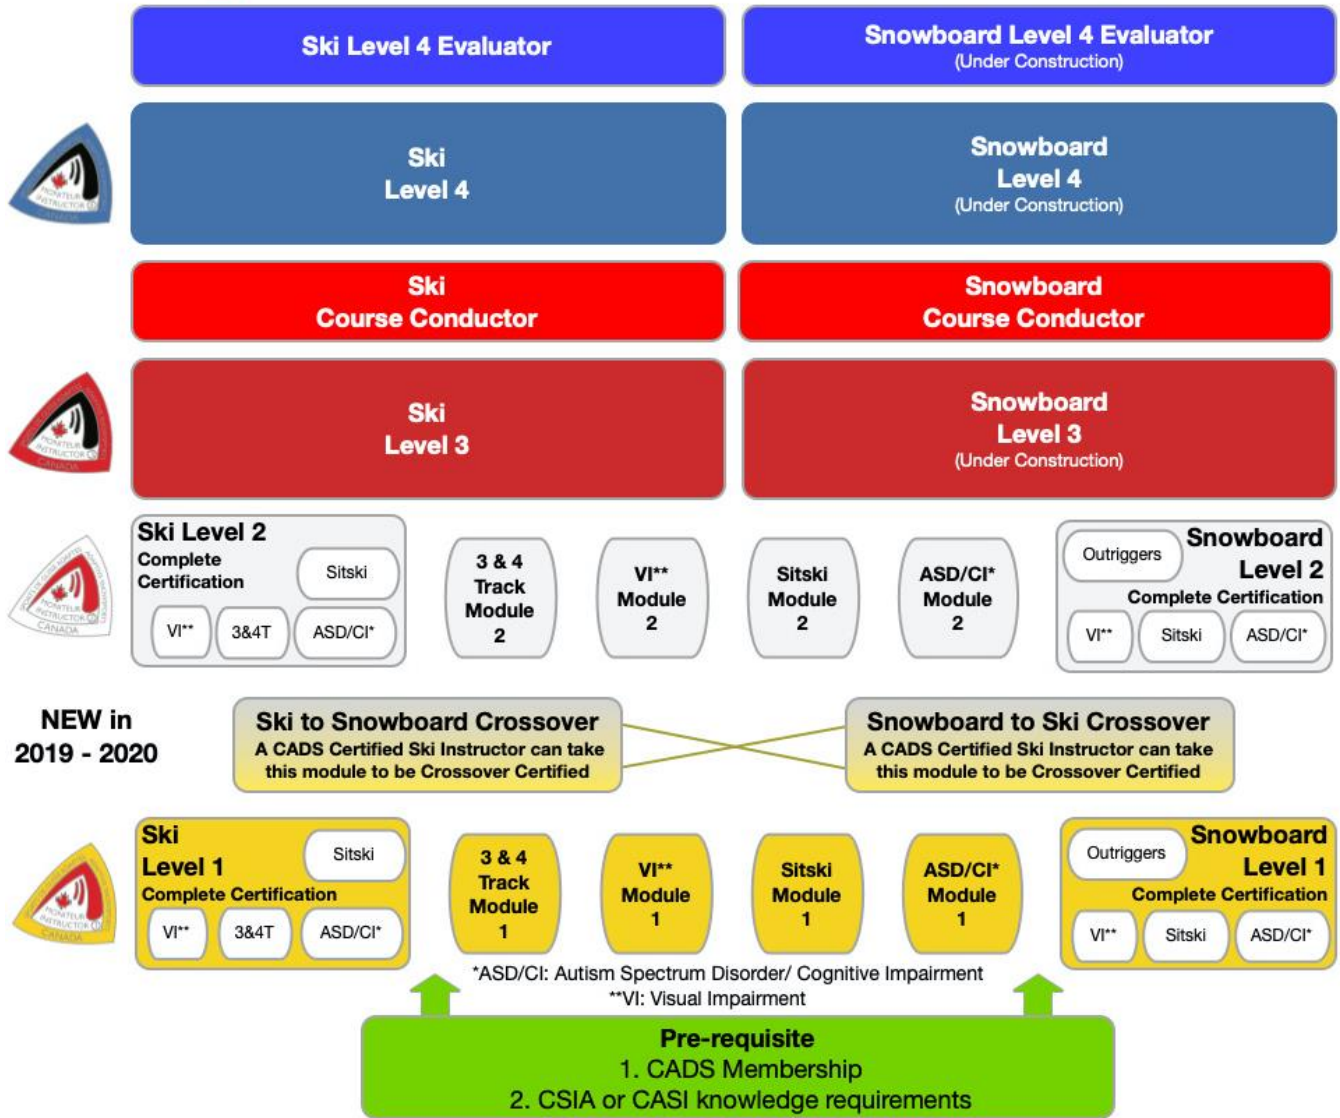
Ski Level 4 Evaluator

Snowboard Level 4 Evaluator
(Under Construction)

MONITEUR INSTRUCTOR CANADA

Ski
Level 4

Snowboard
Level 4
(Under Construction)

Ski
Course Conductor

Snowboard
Course Conductor

MONITEUR INSTRUCTOR CANADA

Ski
Level 3

Snowboard
Level 3
(Under Construction)

MONITEUR INSTRUCTOR CANADA

Ski Level 2
Complete Certification
Sitski
VI**
3&4T
ASD/CI*

3 & 4 Track Module 2

VI** Module 2

Sitski Module 2

ASD/CI* Module 2

Outriggers
Snowboard Level 2
Complete Certification
VI**
Sitski
ASD/CI*

NEW in 2019 - 2020

Ski to Snowboard Crossover
A CADS Certified Ski Instructor can take this module to be Crossover Certified

Snowboard to Ski Crossover
A CADS Certified Ski Instructor can take this module to be Crossover Certified

MONITEUR INSTRUCTOR CANADA

Ski
Level 1
Sitski
Complete Certification
VI**
3&4T
ASD/CI*

3 & 4 Track Module 1

VI** Module 1

Sitski Module 1

ASD/CI* Module 1

Outriggers
Snowboard Level 1
Complete Certification
VI**
Sitski
ASD/CI*

*ASD/CI: Autism Spectrum Disorder/ Cognitive Impairment
**VI: Visual Impairment

Pre-requisite
1. CADS Membership
2. CSIA or CASI knowledge requirements